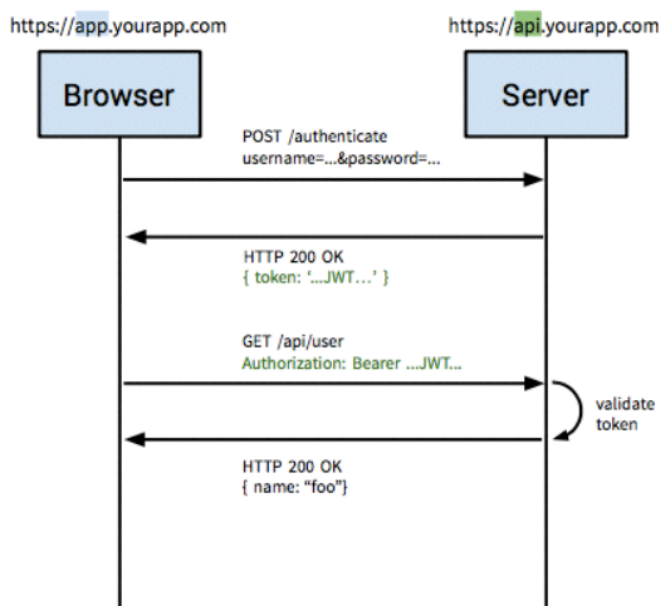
https://app.yourapp.com

https://api.yourapp.com

Browser

Server

POST /authenticate
username=...&password=...

HTTP 200 OK
{ token: '...JWT...' }

GET /api/user
Authorization: Bearer ...JWT...

validate token

HTTP 200 OK
{ name: "foo"}